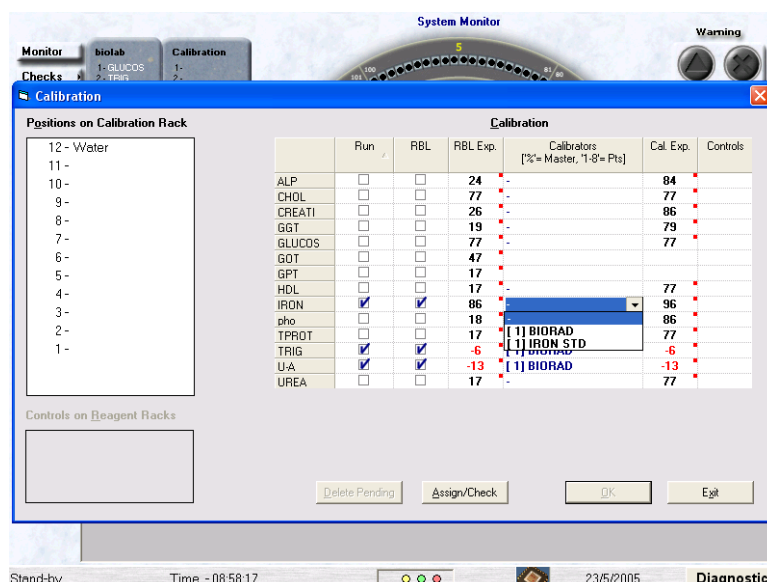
System Monitor

Warning

Monitor

Checks

biolab
1- GLUCOS
2- TRIG

Calibration
1-
2-

5

100

Calibration

Positions on Calibration Rack

12 - Water
11 -
10 -
9 -
8 -
7 -
6 -
5 -
4 -
3 -
2 -
1 -

Controls on Reagent Racks

Calibration

| | Run | RBL | RBL Exp. | Calibrators ['%'= Master, '1-8'= Pts] | Cal. Exp. | Controls |
|---|---|---|---|---|---|---|
| ALP | ☐ | ☐ | 24 | - | 84 | |
| CHOL | ☐ | ☐ | 77 | - | 77 | |
| CREATI | ☐ | ☐ | 26 | - | 86 | |
| GGT | ☐ | ☐ | 19 | - | 79 | |
| GLUCOS | ☐ | ☐ | 77 | - | 77 | |
| GOT | ☐ | ☐ | 47 | | | |
| GPT | ☐ | ☐ | 17 | | | |
| HDL | ☐ | ☐ | 17 | - | 77 | |
| IRON | ☑ | ☑ | 86 | - | 96 | |
| pho | ☐ | ☐ | 18 | - | 86 | |
| TPROT | ☐ | ☐ | 17 | [ 1] BIORAD | 77 | |
| TRIG | ☑ | ☑ | -6 | [ 1] IRON STD | -6 | |
| U-A | ☑ | ☑ | -13 | [ 1] BIORAD | -13 | |
| UREA | ☐ | ☐ | 17 | - | 77 | |

Delete Pending

Assign/Check

OK

Exit

Stand-by

Time - 08:58:17

23/5/2005

Diagnostic